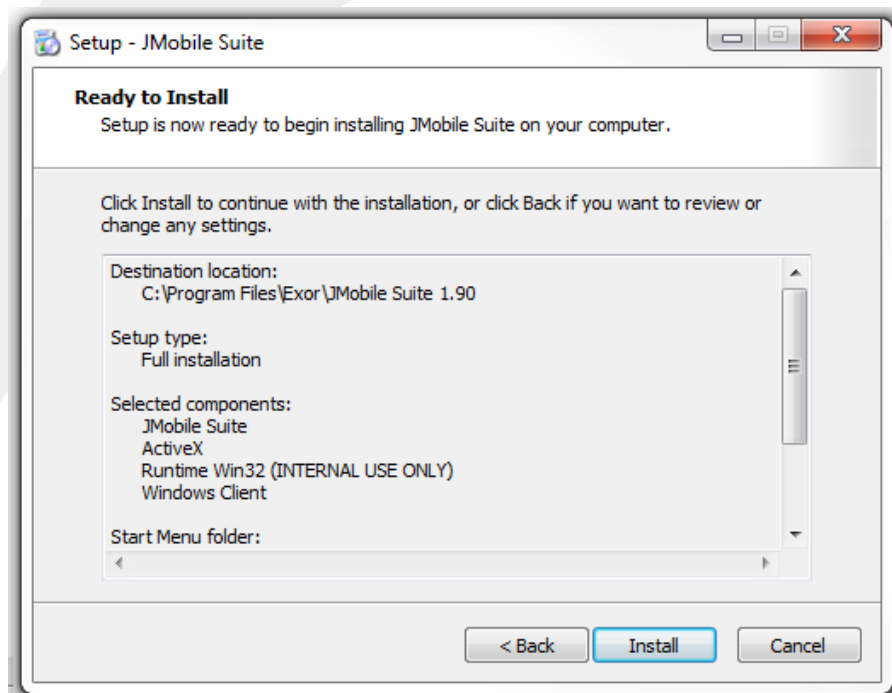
Setup - JMobile Suite

Ready to Install
Setup is now ready to begin installing JMobile Suite on your computer.

Click Install to continue with the installation, or click Back if you want to review or change any settings.

Destination location:
C:\Program Files\Exor\JMobile Suite 1.90

Setup type:
Full installation

Selected components:
JMobile Suite
ActiveX
Runtime Win32 (INTERNAL USE ONLY)
Windows Client

Start Menu folder:

< Back
Install
Cancel